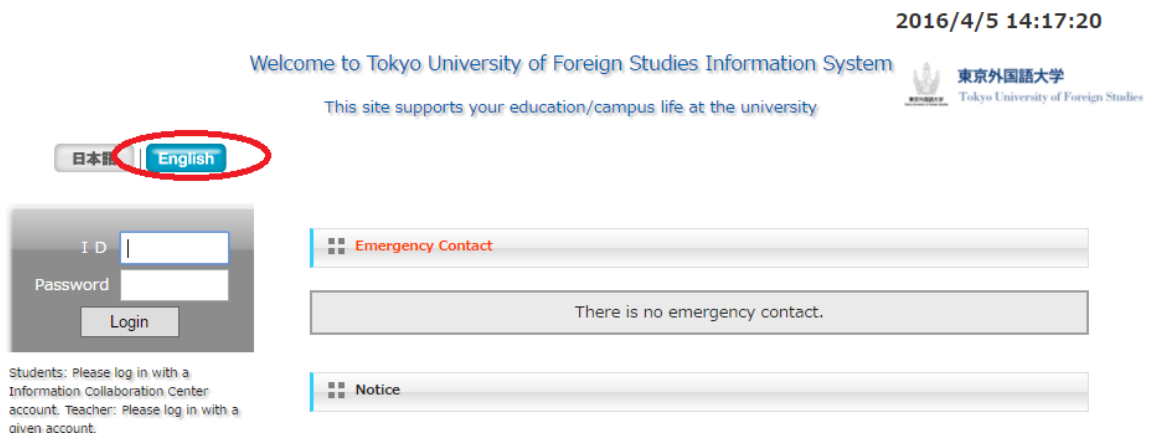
2016/4/5 14:17:20

Welcome to Tokyo University of Foreign Studies Information System

This site supports your education/campus life at the university

東京外国語大学
Tokyo University of Foreign Studies

日本語 English

I D

Password

Login

Students: Please log in with a Information Collaboration Center account. Teacher: Please log in with a given account.

Emergency Contact

There is no emergency contact.

Notice